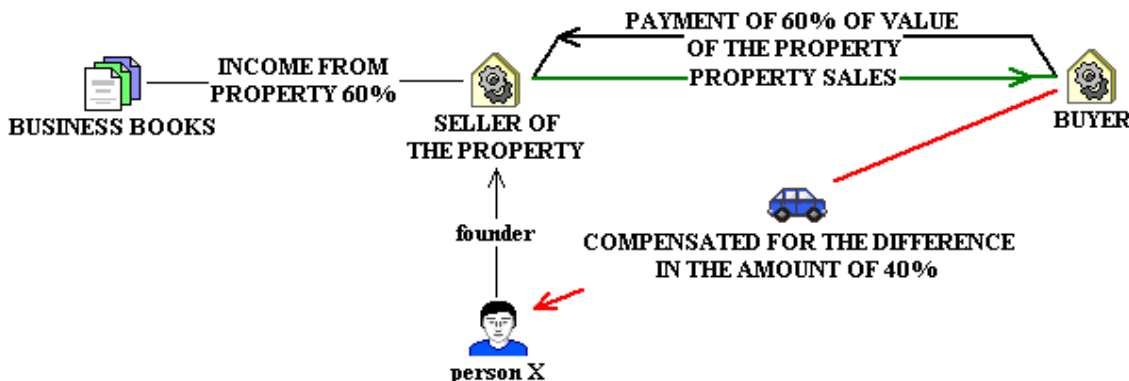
PAYMENT OF 60% OF VALUE OF THE PROPERTY

PROPERTY SALES

INCOME FROM PROPERTY 60%

BUSINESS BOOKS

SELLER OF THE PROPERTY

BUYER

founder

COMPENSATED FOR THE DIFFERENCE IN THE AMOUNT OF 40%

person X